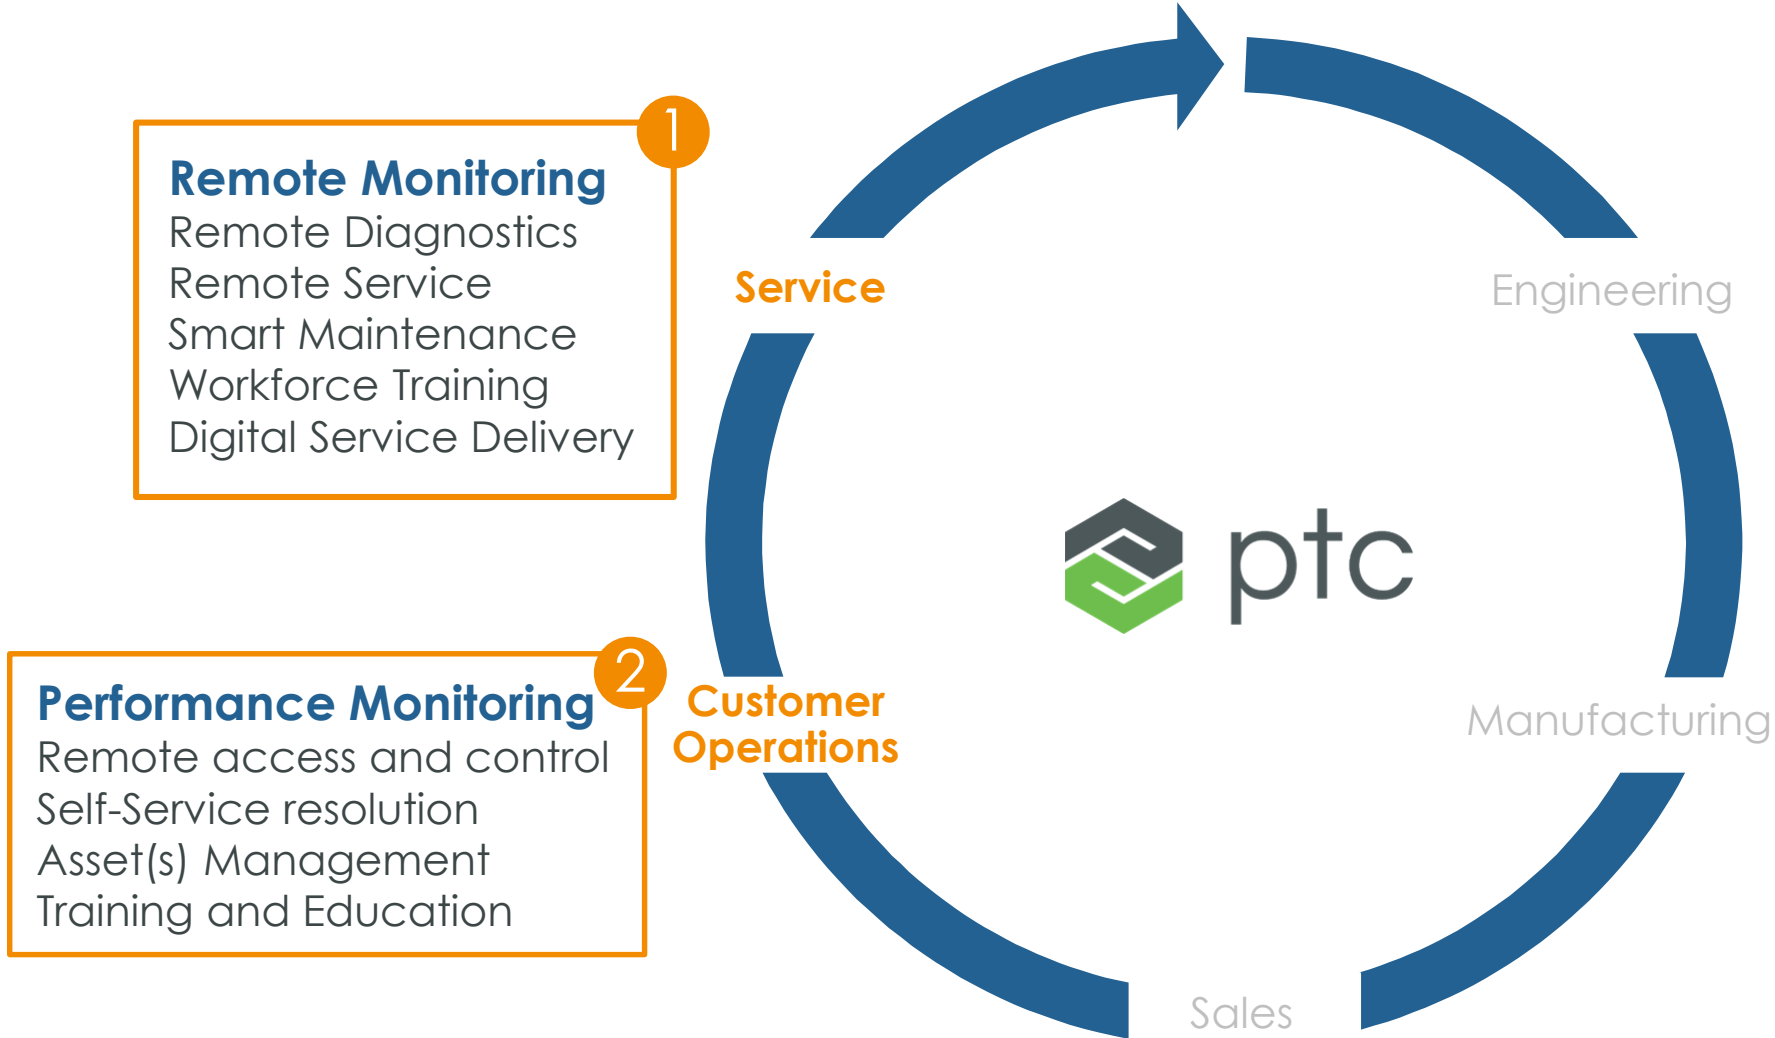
1

Remote Monitoring
Remote Diagnostics
Remote Service
Smart Maintenance
Workforce Training
Digital Service Delivery

Service

Engineering

ptc

2

Performance Monitoring
Remote access and control
Self-Service resolution
Asset(s) Management
Training and Education

Customer Operations

Manufacturing

Sales